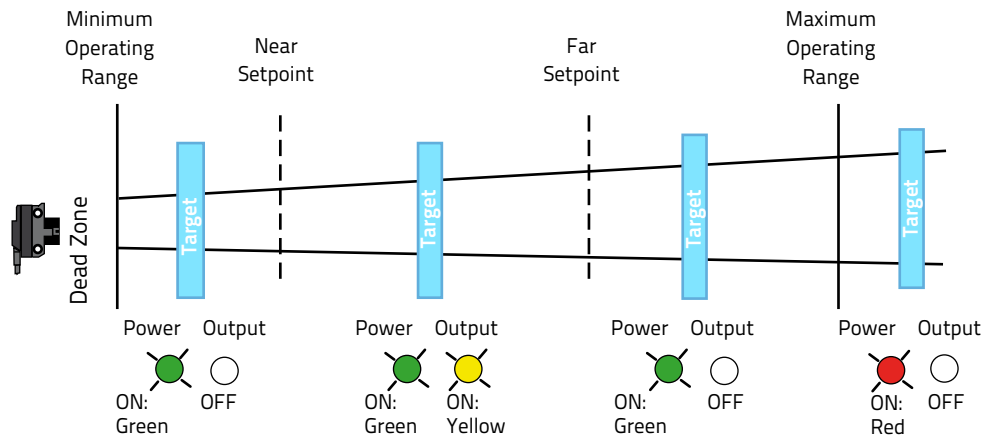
Minimum Operating Range

Near Setpoint

Far Setpoint

Maximum Operating Range

Dead Zone

Target

Target

Target

Target

Power Output

ON: Green

OFF

Power Output

ON: Green

ON: Yellow

Power Output

ON: Green

OFF

Power Output

ON: Red

OFF